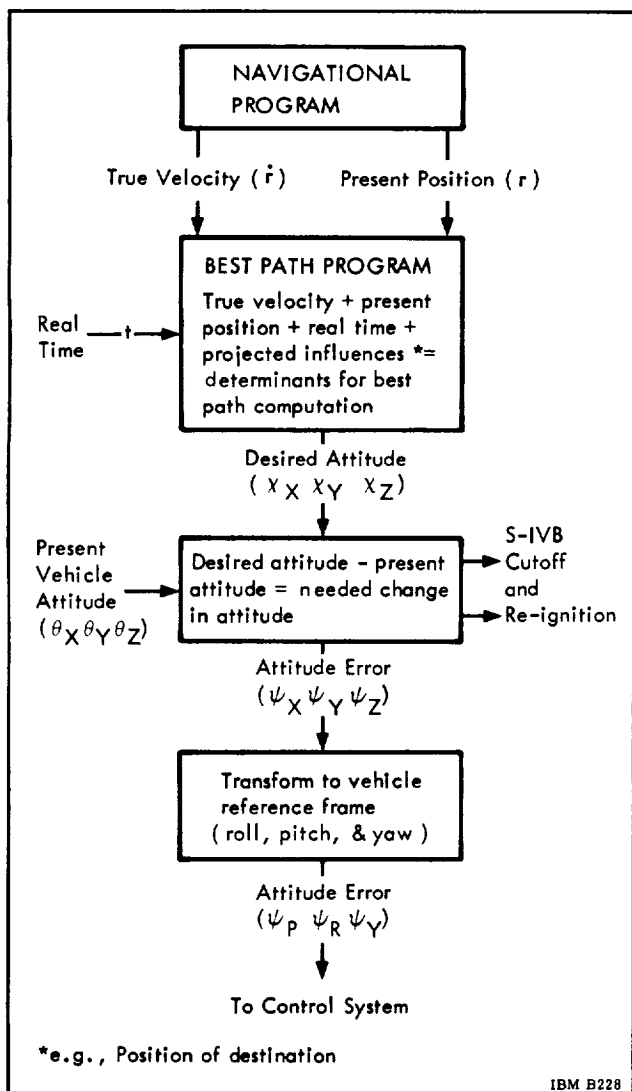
NAVIGATIONAL PROGRAM

True Velocity ( $\dot{r}$ )

Present Position ( r )

BEST PATH PROGRAM

True velocity + present position + real time + projected influences *= determinants for best path computation

Real Time

t

Desired Attitude

( $\chi_X \; \chi_Y \; \chi_Z$ )

Present Vehicle Attitude

( $\theta_X \theta_Y \theta_Z$ )

Desired attitude - present attitude = needed change in attitude

S-IVB Cutoff and Re-ignition

Attitude Error

( $\psi_X \psi_Y \psi_Z$ )

Transform to vehicle reference frame ( roll, pitch, & yaw )

Attitude Error

( $\psi_P \; \psi_R \; \psi_Y$ )

To Control System

*e.g., Position of destination

IBM B228